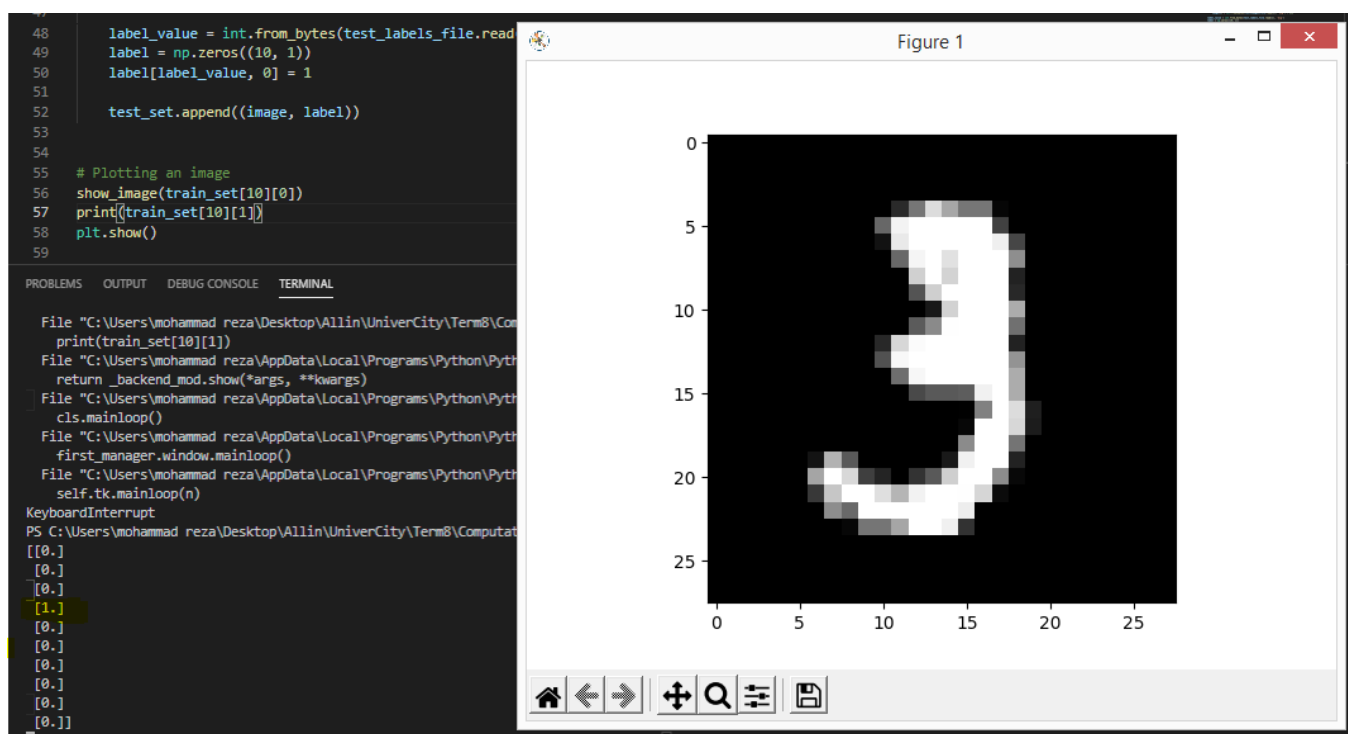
48 label_value = int.from_bytes(test_labels_file.read
49 label = np.zeros((10, 1))
50 label[label_value, 0] = 1
51
52 test_set.append((image, label))
53
54
55 # Plotting an image
56 show_image(train_set[10][0])
57 print(train_set[10][1])
58 plt.show()
59

PROBLEMS OUTPUT DEBUG CONSOLE TERMINAL

File "C:\Users\mohammad reza\Desktop\Allin\UniverCity\Term8\Com
print(train_set[10][1])
File "C:\Users\mohammad reza\AppData\Local\Programs\Python\Pyth
return _backend_mod.show(*args, **kwargs)
File "C:\Users\mohammad reza\AppData\Local\Programs\Python\Pyth
cls.mainloop()
File "C:\Users\mohammad reza\AppData\Local\Programs\Python\Pyth
first_manager.window.mainloop()
File "C:\Users\mohammad reza\AppData\Local\Programs\Python\Pyth
self.tk.mainloop(n)
KeyboardInterrupt
PS C:\Users\mohammad reza\Desktop\Allin\UniverCity\Term8\Computat
[[0.]
[0.]
[0.]
[1.]
[0.]
[0.]
[0.]
[0.]
[0.]
[0.]]

Figure 1

0
5
10
15
20
25
0 5 10 15 20 25